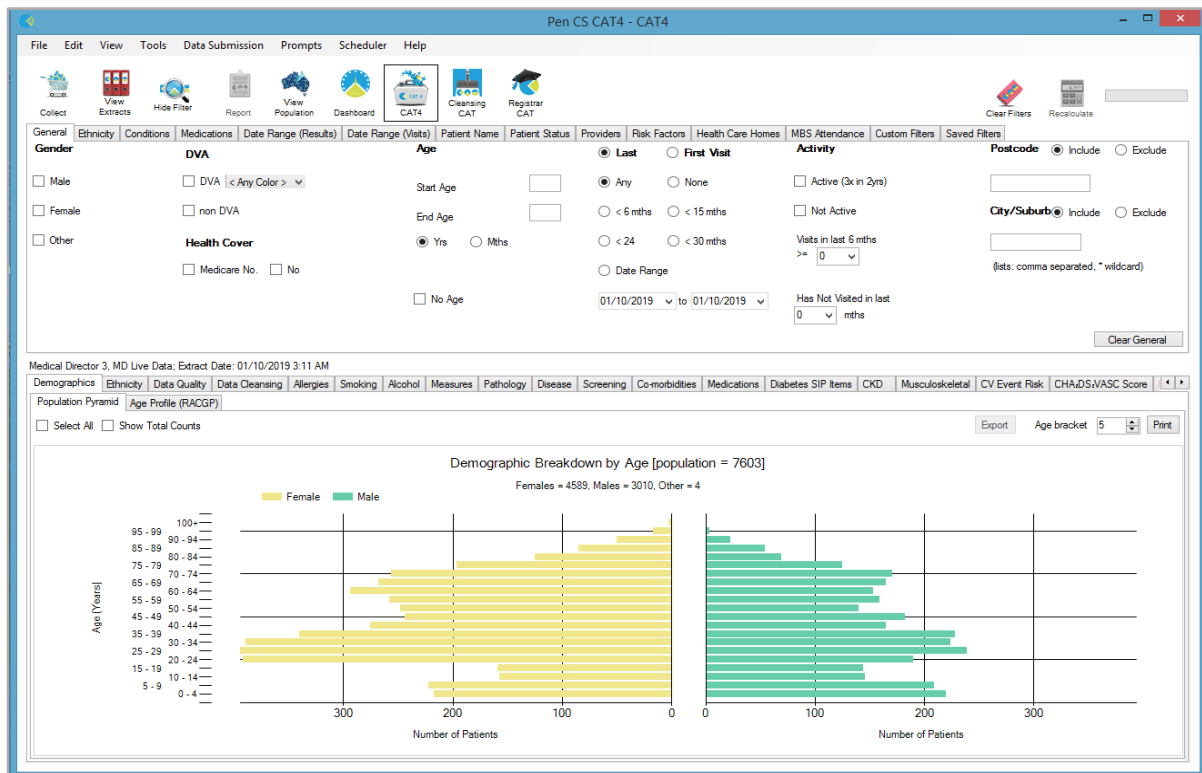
Pen CS CAT4 - CAT4

File Edit View Tools Data Submission Prompts Scheduler Help

Collect
View Extracts
Hide Filter
Report
View Population
Dashboard
CAT4
Cleansing CAT
Registrar CAT
Clear Filters
Recalculate

General | Ethnicity | Conditions | Medications | Date Range (Results) | Date Range (Visits) | Patient Name | Patient Status | Providers | Risk Factors | Health Care Homes | MBS Attendance | Custom Filters | Saved Filters

Gender
Male
Female
Other

DVA
DVA < Any Color >
non DVA

Health Cover
Medicare No. No

Age
Start Age
End Age
Yrs Mths
No Age

Last First Visit
Any None
< 6 mths < 15 mths
< 24 < 30 mths
Date Range
01/10/2019 to 01/10/2019

Activity
Active (3x in 2yrs)
Not Active
Visits in last 6 mths
>= 0
Has Not Visited in last
0 mths

Postcode Include Exclude
City/Suburb Include Exclude
(lists: comma separated, * wildcard)

Clear General

Medical Director 3, MD Live Data; Extract Date: 01/10/2019 3:11 AM

Demographics | Ethnicity | Data Quality | Data Cleansing | Allergies | Smoking | Alcohol | Measures | Pathology | Disease | Screening | Co-morbidities | Medications | Diabetes SIP Items | CKD | Musculoskeletal | CV Event Risk | CHA₂DS₂VASC Score

Population Pyramid | Age Profile (RACGP)

Select All Show Total Counts

Export Age bracket 5 Print

Demographic Breakdown by Age [population = 7603]

Females = 4589, Males = 3010, Other = 4

Female Male

100+
95 - 99
90 - 94
85 - 89
80 - 84
75 - 79
70 - 74
65 - 69
60 - 64
55 - 59
50 - 54
45 - 49
40 - 44
35 - 39
30 - 34
25 - 29
20 - 24
15 - 19
10 - 14
5 - 9
0 - 4

Age [Years]

300 200 100 0
Number of Patients

0 100 200 300
Number of Patients